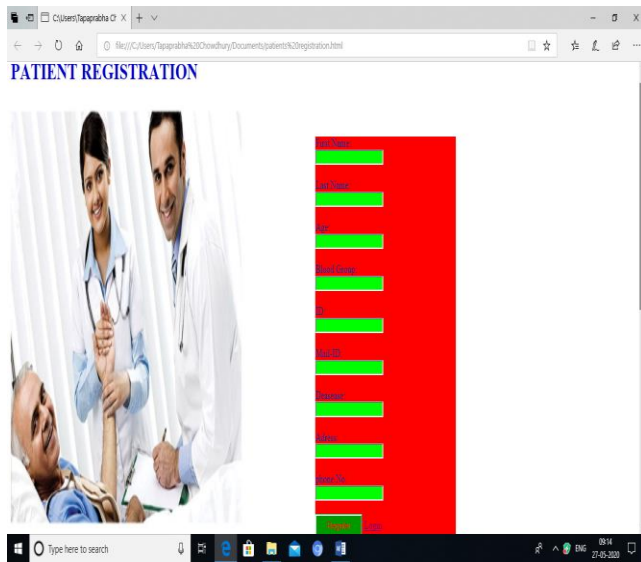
C:\Users\Tapaprabha C ×

file:///C:/Users/Tapaprabha%20Chowdhury/Documents/patients%20registration.html

PATIENT REGISTRATION

First Name

Last Name

Age

Blood Group

ID

Mail ID

Disease

Adress

Phone No

Register

Login

Type here to search

ENG 09:14 27-05-2020